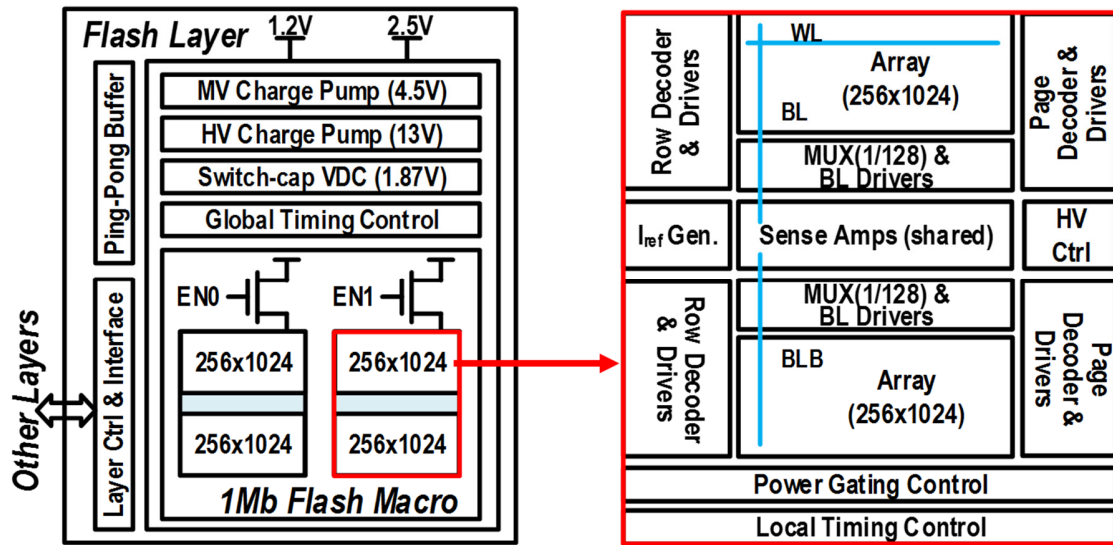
Flash Layer
1.2V
2.5V
Ping-Pong Buffer
MV Charge Pump (4.5V)
HV Charge Pump (13V)
Switch-cap VDC (1.87V)
Global Timing Control
Other Layers
Layer Ctrl & Interface
EN0
EN1
256x1024
256x1024
256x1024
256x1024
1Mb Flash Macro

Row Decoder & Drivers
WL
Array (256x1024)
BL
Page Decoder & Drivers
MUX(1/128) & BL Drivers
$I_{ref}$ Gen.
Sense Amps (shared)
HV Ctrl
Row Decoder & Drivers
MUX(1/128) & BL Drivers
BLB
Array (256x1024)
Page Decoder & Drivers
Power Gating Control
Local Timing Control